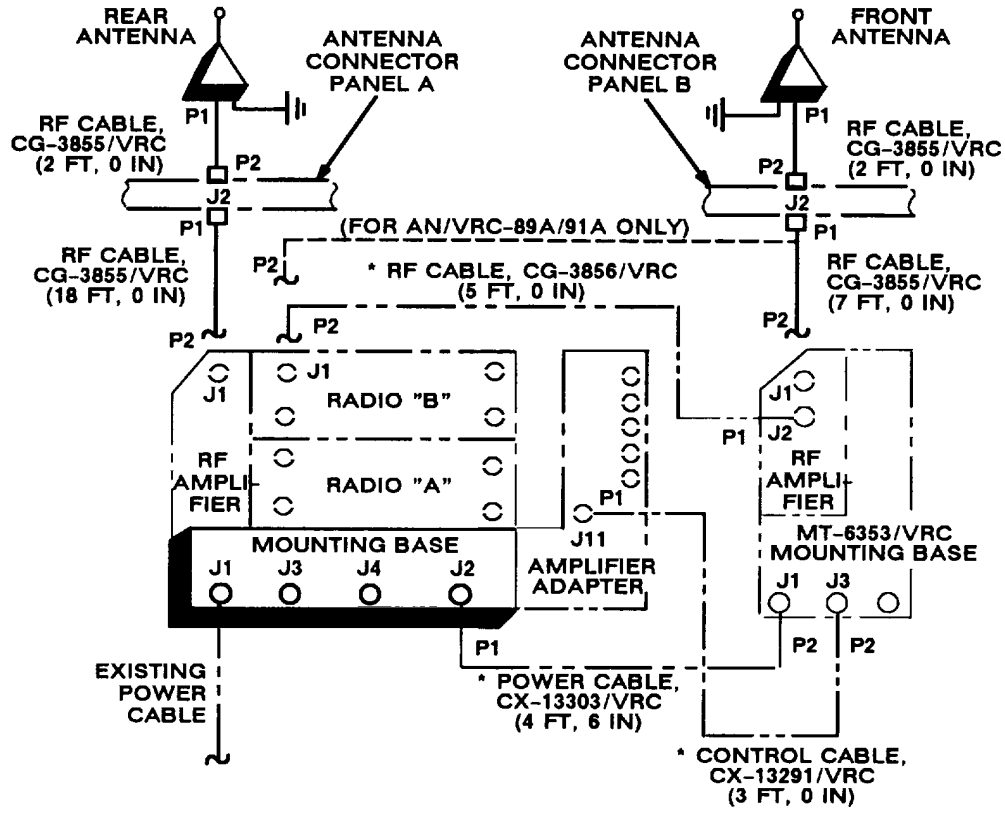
REAR ANTENNA

ANTENNA CONNECTOR PANEL A

ANTENNA CONNECTOR PANEL B

FRONT ANTENNA

P1

P1

RF CABLE, CG-3855/VRC (2 FT, 0 IN)

P2

P2

RF CABLE, CG-3855/VRC (2 FT, 0 IN)

J2

J2

P1

P1

(FOR AN/VRC-89A/91A ONLY)

RF CABLE, CG-3855/VRC (18 FT, 0 IN)

P2

* RF CABLE, CG-3856/VRC (5 FT, 0 IN)

RF CABLE, CG-3855/VRC (7 FT, 0 IN)

P2

P2

P2

J1

J1

RADIO "B"

J1

J2

P1

RF AMPLIFIER

RADIO "A"

RF AMPLIFIER

P1

J11

MOUNTING BASE

MT-6353/VRC MOUNTING BASE

J1 J3 J4 J2

AMPLIFIER ADAPTER

J1 J3

P1

P2

P2

EXISTING POWER CABLE

* POWER CABLE, CX-13303/VRC (4 FT, 6 IN)

* CONTROL CABLE, CX-13291/VRC (3 FT, 0 IN)